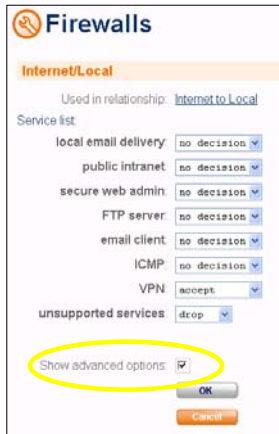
Firewalls

Internet/Local

Used in relationship: Internet to Local

Service list:

local email delivery: no decision

public intranet: no decision

secure web admin: no decision

FTP server: no decision

email client: no decision

ICMP: no decision

VPN: accept

unsupported services: drop

Show advanced options:

OK

Cancel